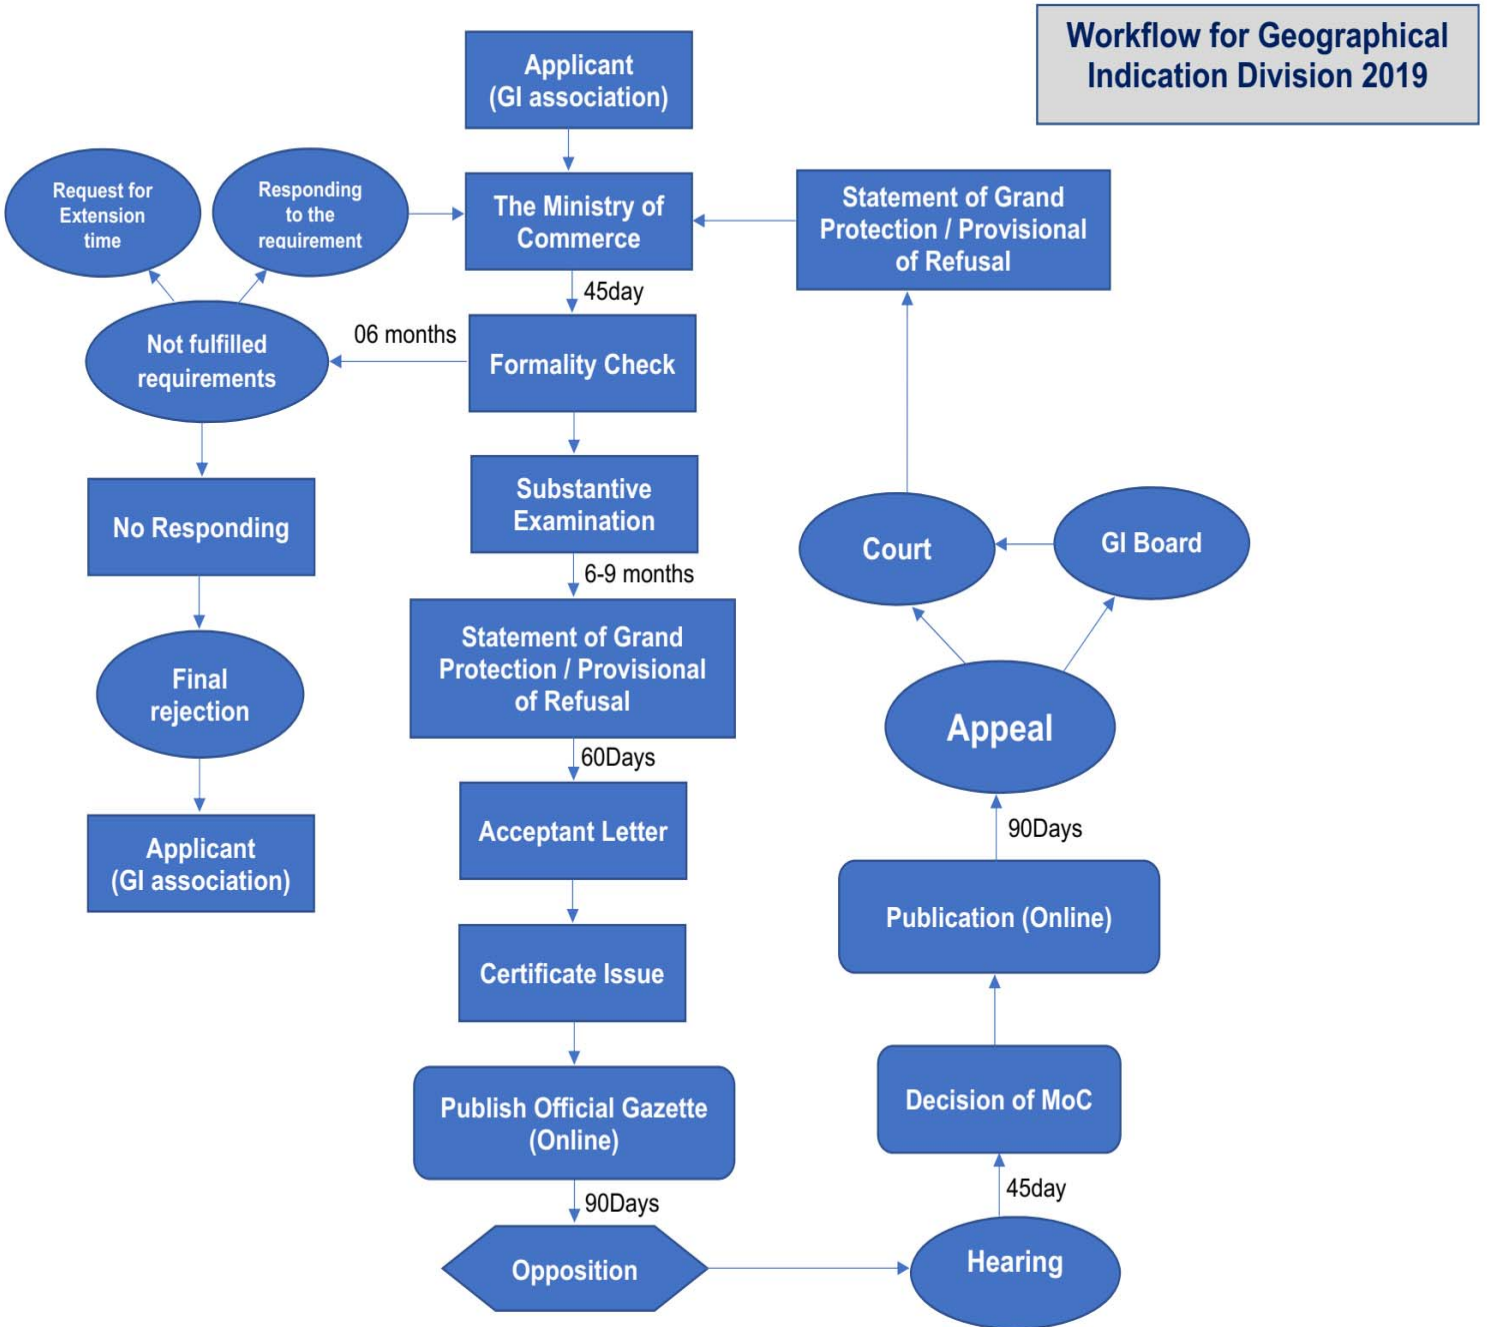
Workflow for Geographical Indication Division 2019

Applicant (GI association)

The Ministry of Commerce

Request for Extension time

Responding to the requirement

Statement of Grand Protection / Provisional of Refusal

45day

Formality Check

06 months

Not fulfilled requirements

No Responding

Final rejection

Applicant (GI association)

Substantive Examination

6-9 months

Statement of Grand Protection / Provisional of Refusal

60Days

Acceptant Letter

Certificate Issue

Publish Official Gazette (Online)

90Days

Opposition

Hearing

45day

Decision of MoC

Publication (Online)

90Days

Appeal

Court

GI Board